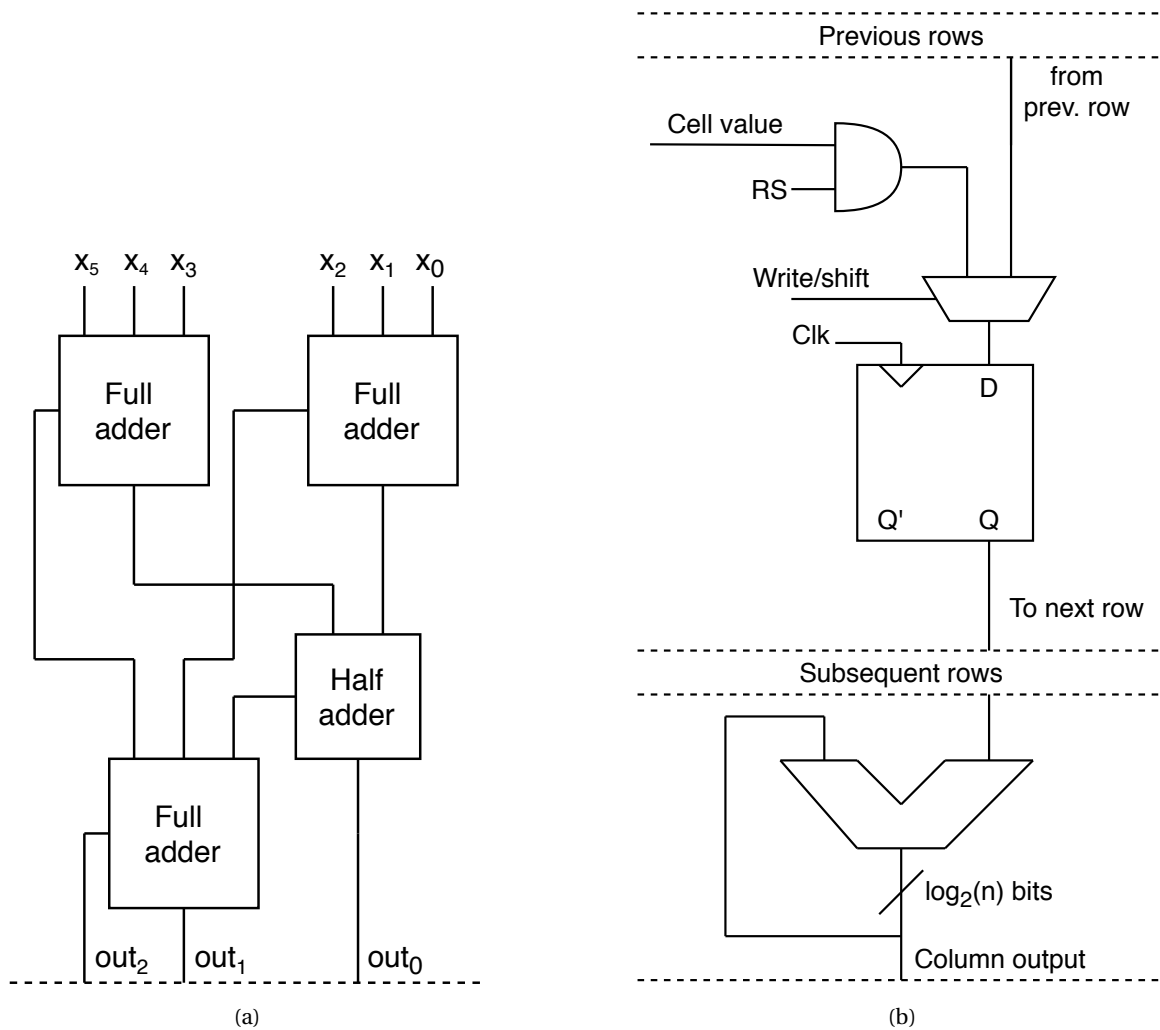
$x_5$ $x_4$ $x_3$ $x_2$ $x_1$ $x_0$

Full adder

Full adder

Half adder

Full adder

$out_2$ $out_1$ $out_0$

(a)

Previous rows

from prev. row

Cell value

RS

Write/shift

Clk

D

Q'

Q

To next row

Subsequent rows

$log_2(n)$ bits

Column output

(b)